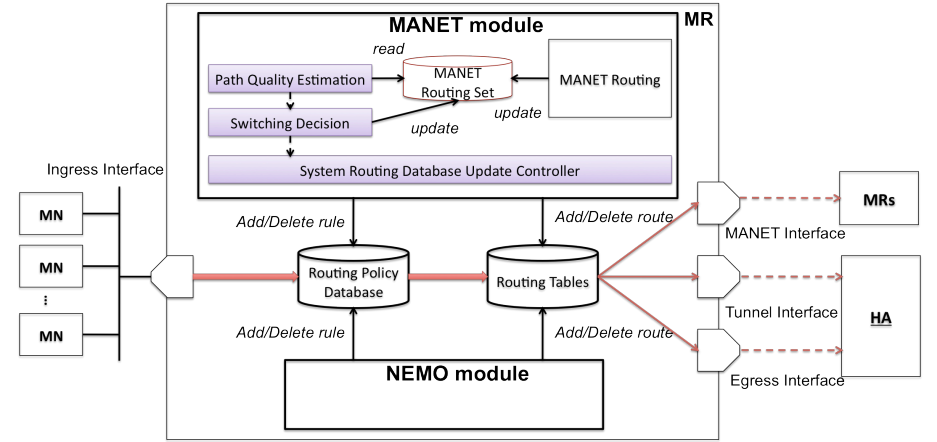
MANET module

MR

read

Path Quality Estimation

MANET Routing Set

MANET Routing

update

Switching Decision

update

System Routing Database Update Controller

Ingress Interface

MN

MN

⋮

MN

Add/Delete rule

Add/Delete route

Routing Policy Database

Routing Tables

Add/Delete rule

Add/Delete route

NEMO module

MRs

MANET Interface

Tunnel Interface

HA

Egress Interface